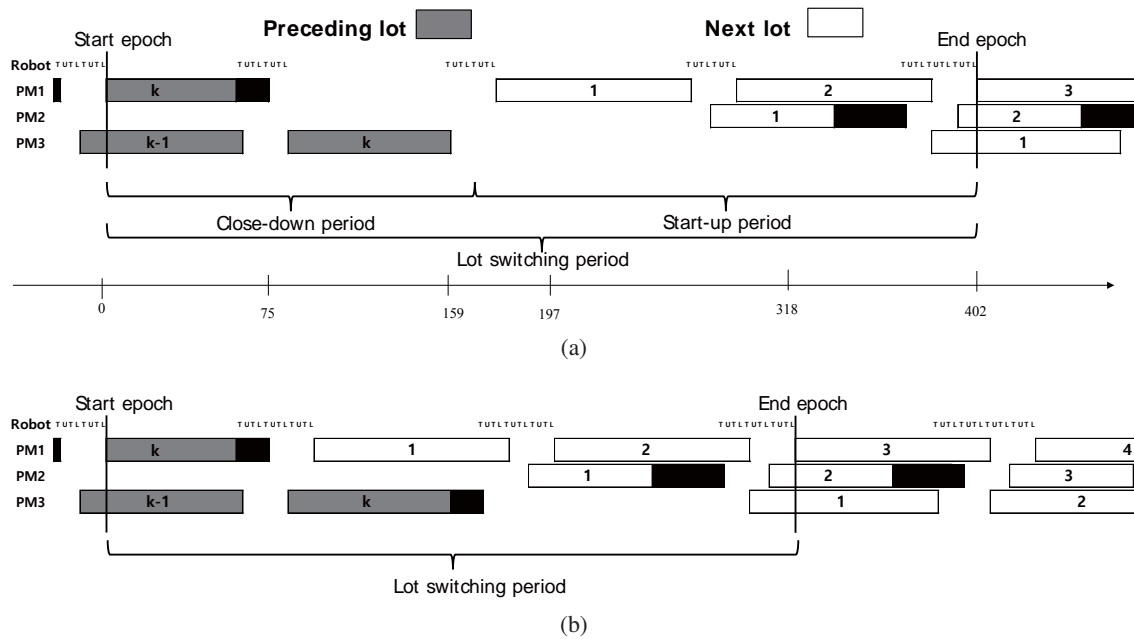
Start epoch

Preceding lot

Next lot

End epoch

Robot TUTLTUTL TUTLTUTL TUTLTUTL TUTLTUTL TUTLTUTLTUTL

PM1 k 1 2 3

PM2 1 2

PM3 k-1 k 1

Close-down period

Start-up period

Lot switching period

0 75 159 197 318 402

(a)

Start epoch

End epoch

Robot TUTLTUTL TUTLTUTLTUTL TUTLTUTLTUTL TUTLTUTLTUTL TUTLTUTLTUTLTUTL

PM1 k 1 2 3 4

PM2 1 2 3

PM3 k-1 k 1 2

Lot switching period

(b)